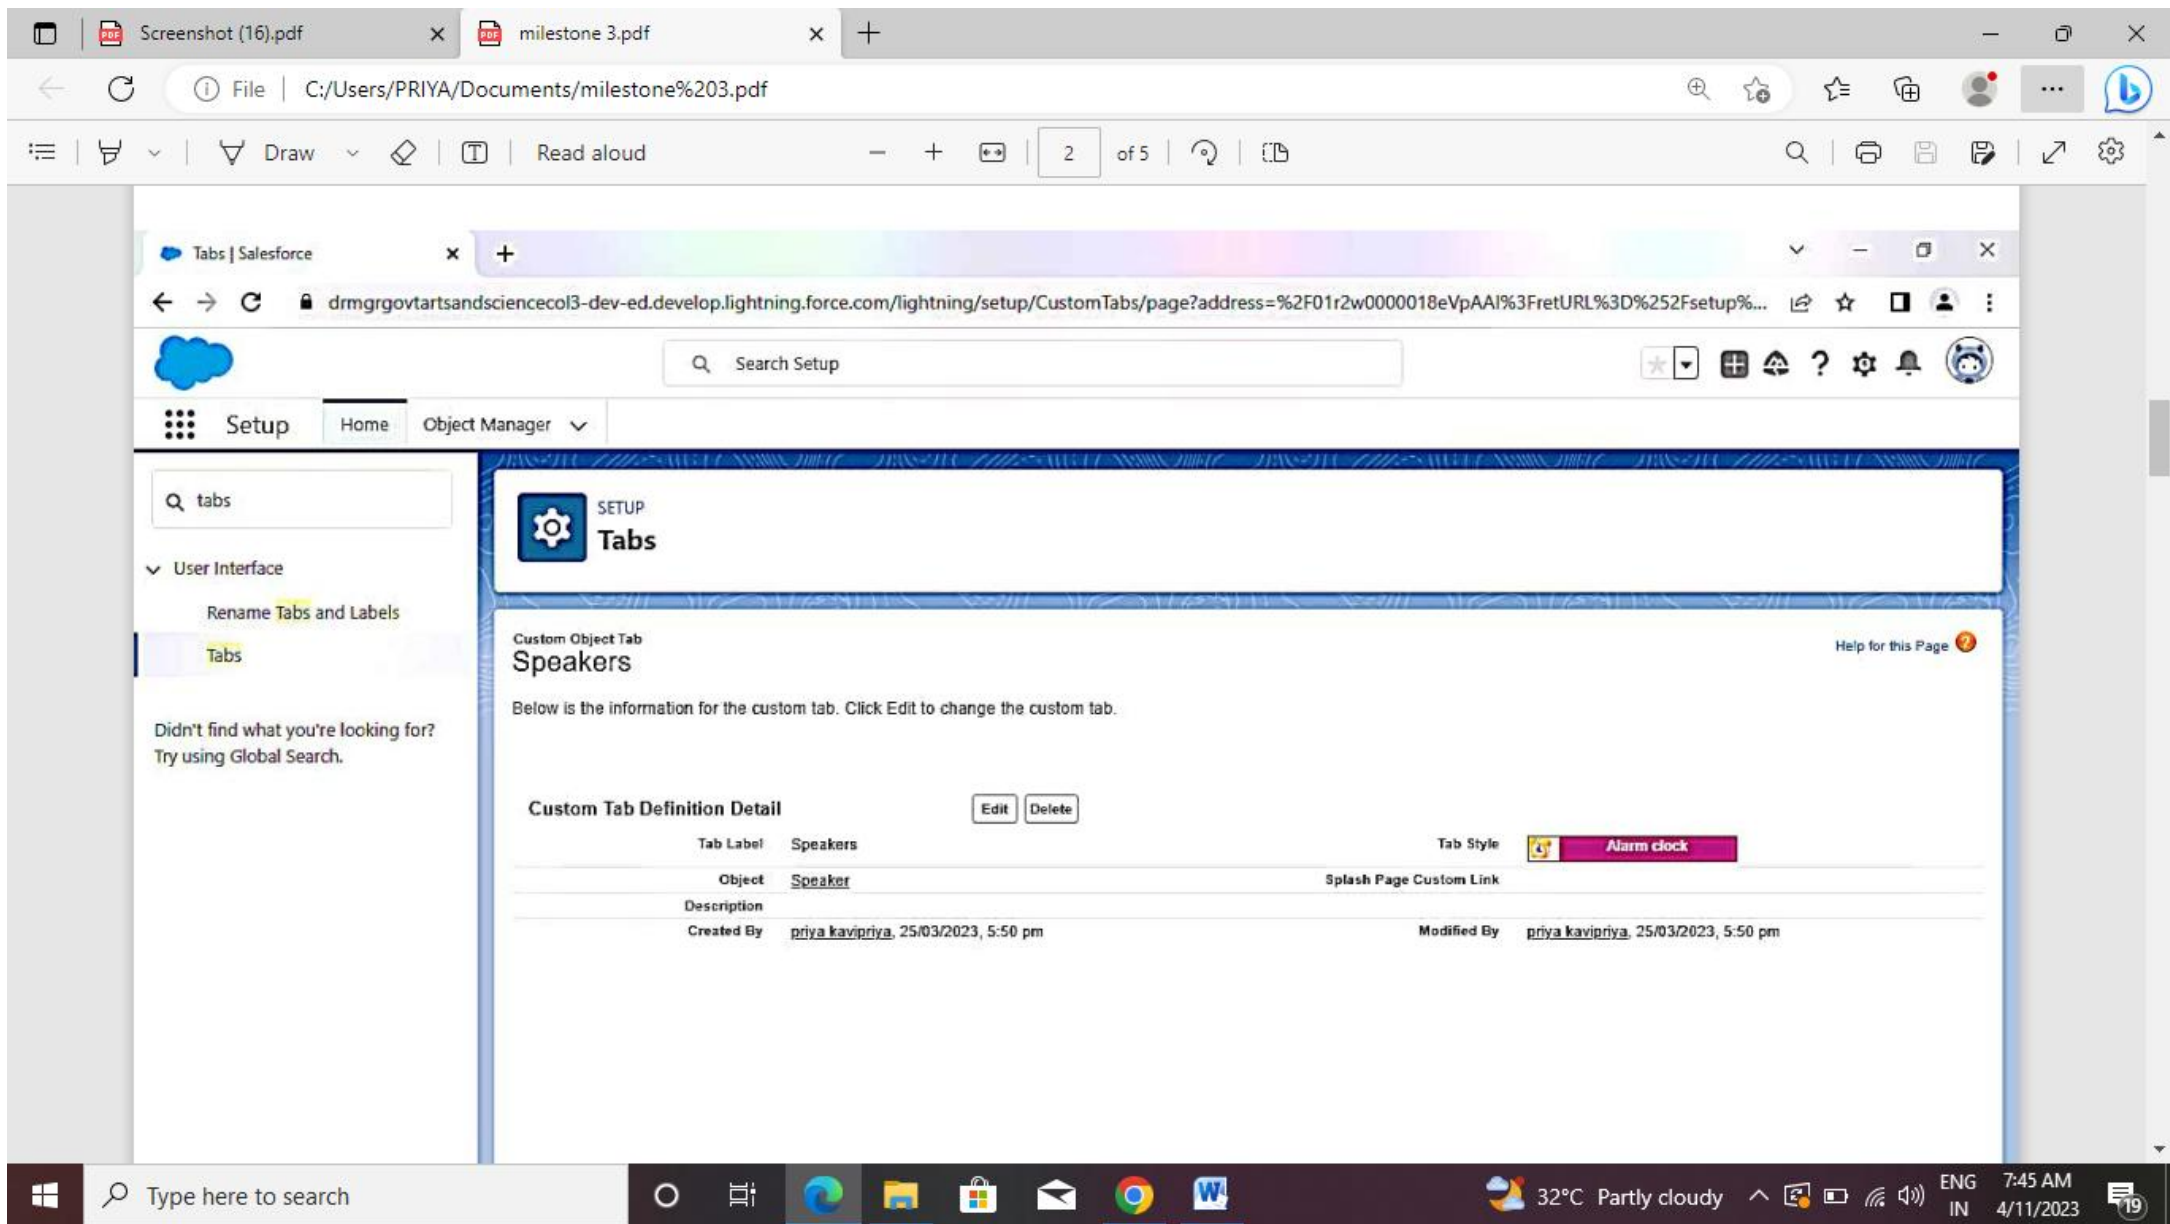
Screenshot (16).pdf
milestone 3.pdf
File | C:/Users/PRIYA/Documents/milestone%203.pdf
Draw
Read aloud
2
of 5

Tabs | Salesforce
drmgrgovtartsandsciencecol3-dev-ed.develop.lightning.force.com/lightning/setup/CustomTabs/page?address=%2F01r2w0000018eVpAAI%3FretURL%3D%252Fsetup%...
Search Setup
Setup
Home
Object Manager
tabs
User Interface
Rename Tabs and Labels
Tabs
Didn't find what you're looking for? Try using Global Search.
SETUP
Tabs
Custom Object Tab
Speakers
Help for this Page
Below is the information for the custom tab. Click Edit to change the custom tab.

Custom Tab Definition Detail
Edit
Delete

| Tab Label | Speakers | Tab Style | Alarm clock |
|---|---|---|---|
| Object | Speaker | Splash Page Custom Link | |
| Description | | | |
| Created By | priya kavipriya, 25/03/2023, 5:50 pm | Modified By | priya kavipriya, 25/03/2023, 5:50 pm |

Type here to search
32°C Partly cloudy
ENG IN
7:45 AM
4/11/2023
19